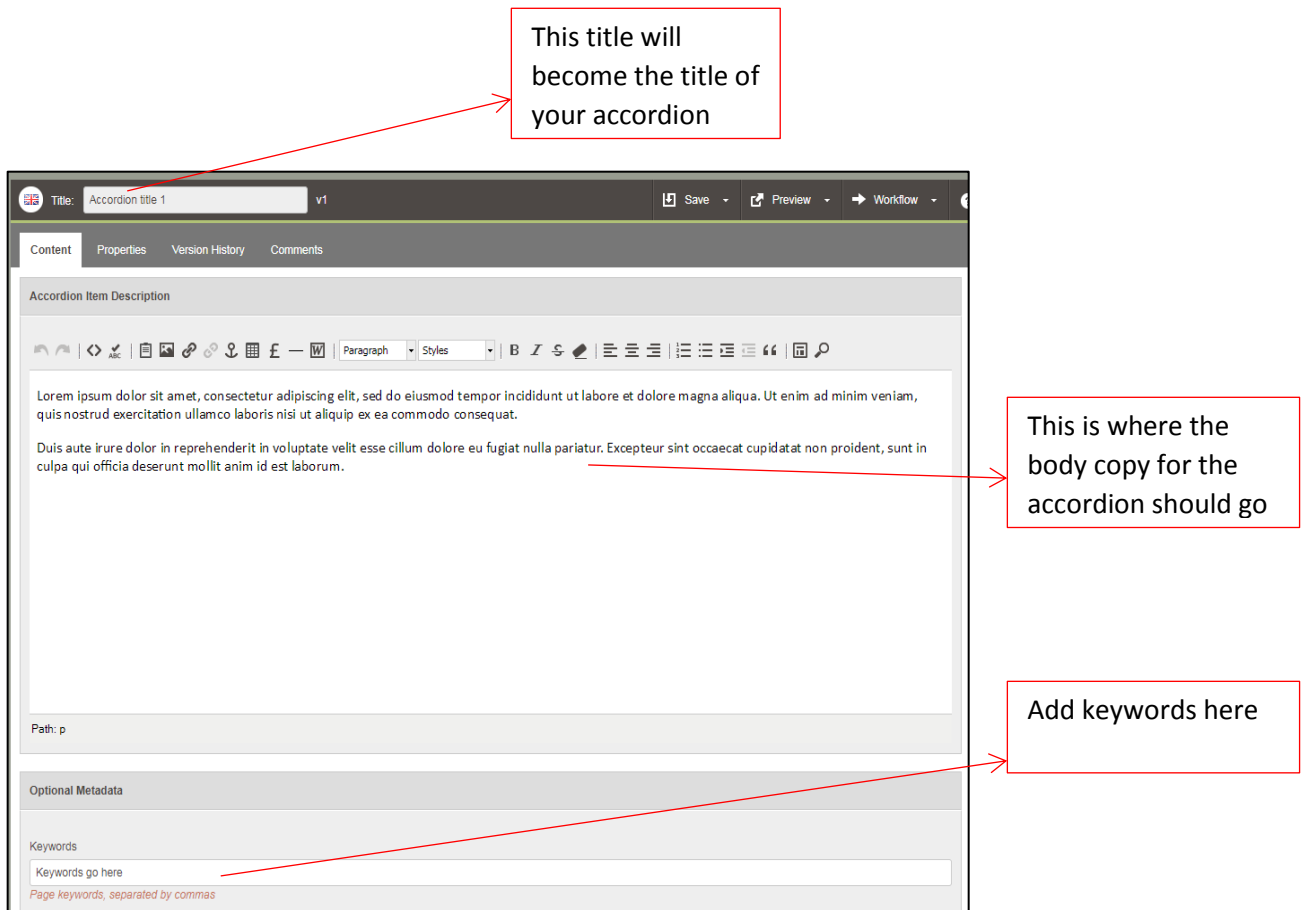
This title will become the title of your accordion

Title: Accordion title 1 v1

Save Preview Workflow

Content Properties Version History Comments

Accordion Item Description

Paragraph Styles

Lorem ipsum dolor sit amet, consectetur adipiscing elit, sed do eiusmod tempor incididunt ut labore et dolore magna aliqua. Ut enim ad minim veniam, quis nostrud exercitation ullamco laboris nisi ut aliquip ex ea commodo consequat.

Duis aute irure dolor in reprehenderit in voluptate velit esse cillum dolore eu fugiat nulla pariatur. Excepteur sint occaecat cupidatat non proident, sunt in culpa qui officia deserunt mollit anim id est laborum.

This is where the body copy for the accordion should go

Path: p

Add keywords here

Optional Metadata

Keywords

Keywords go here

Page keywords, separated by commas